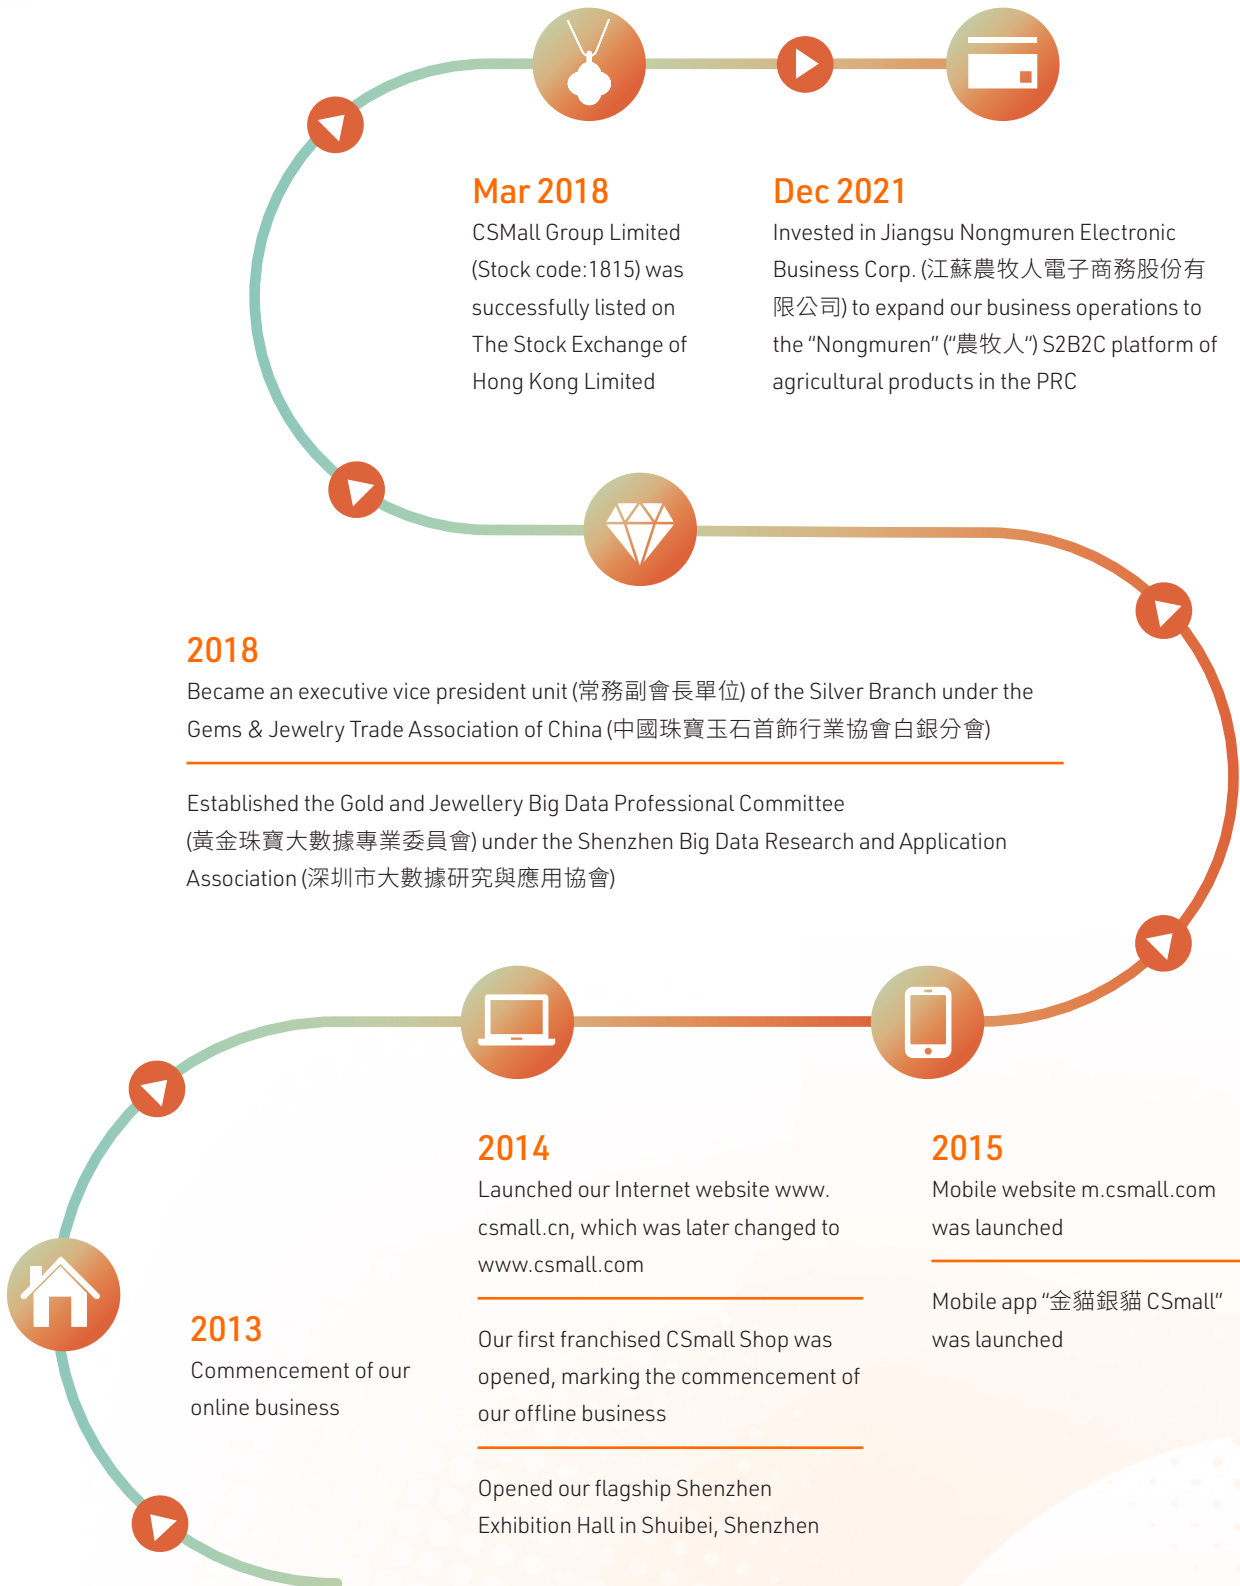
Mar 2018

CSMall Group Limited (Stock code:1815) was successfully listed on The Stock Exchange of Hong Kong Limited

Dec 2021

Invested in Jiangsu Nongmuren Electronic Business Corp. (江蘇農牧人電子商務股份有限公司) to expand our business operations to the "Nongmuren" ("農牧人") S2B2C platform of agricultural products in the PRC

2018

Became an executive vice president unit (常務副會長單位) of the Silver Branch under the Gems & Jewelry Trade Association of China (中國珠寶玉石首飾行業協會白銀分會)

Established the Gold and Jewellery Big Data Professional Committee (黃金珠寶大數據專業委員會) under the Shenzhen Big Data Research and Application Association (深圳市大數據研究與應用協會)

2014

Launched our Internet website www.csmall.cn, which was later changed to www.csmall.com

Our first franchised CSmall Shop was opened, marking the commencement of our offline business

Opened our flagship Shenzhen Exhibition Hall in Shuibei, Shenzhen

2015

Mobile website m.csmall.com was launched

Mobile app "金貓銀貓 CSmall" was launched

2013

Commencement of our online business